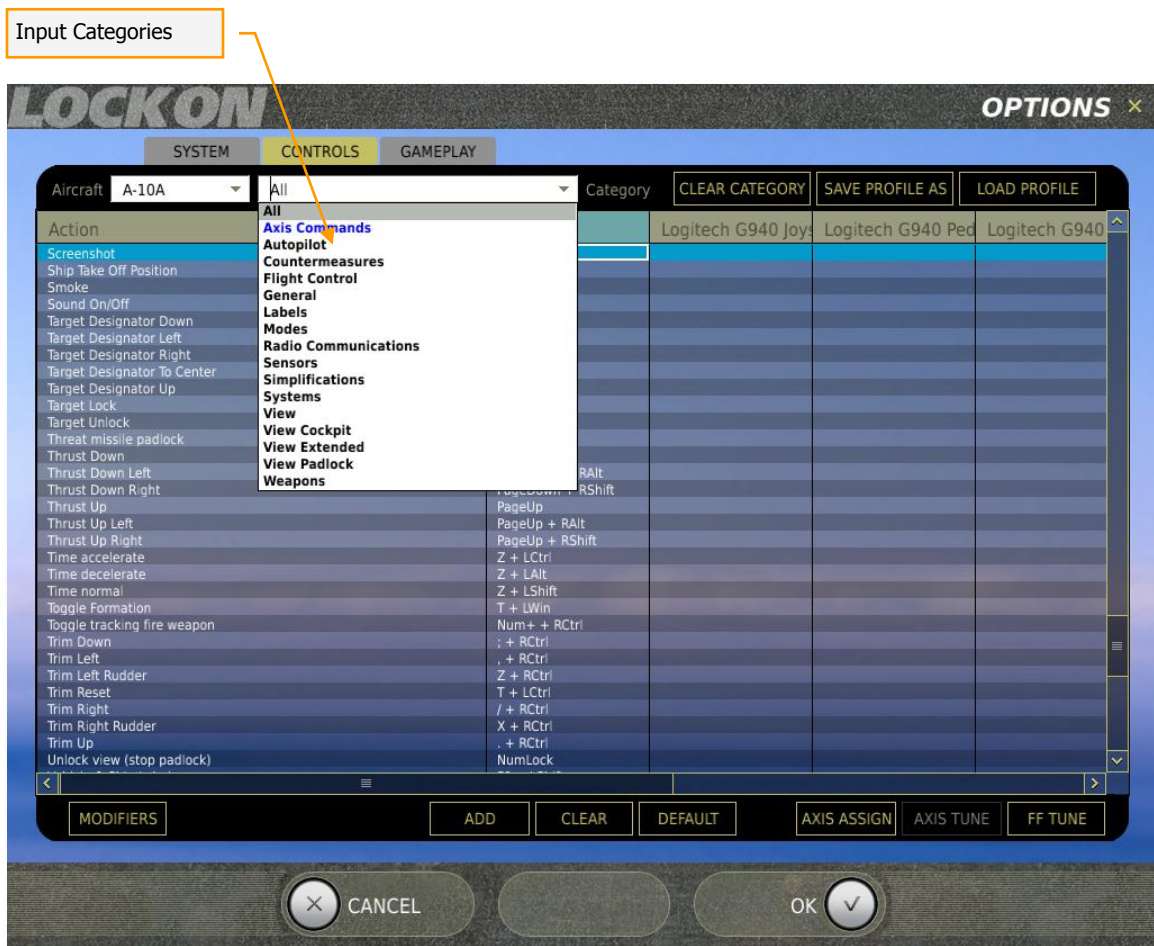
Input Categories

LOCKON

OPTIONS ×

SYSTEM CONTROLS GAMEPLAY

Aircraft A-10A

All

Category

CLEAR CATEGORY SAVE PROFILE AS LOAD PROFILE

All
Axis Commands
Autopilot
Countermeasures
Flight Control
General
Labels
Modes
Radio Communications
Sensors
Simplifications
Systems
View
View Cockpit
View Extended
View Padlock
Weapons

| Action | | Logitech G940 Joys | Logitech G940 Ped | Logitech G940 |
|---|---|---|---|---|
| Screenshot | | | | |
| Ship Take Off Position | | | | |
| Smoke | | | | |
| Sound On/Off | | | | |
| Target Designator Down | | | | |
| Target Designator Left | | | | |
| Target Designator Right | | | | |
| Target Designator To Center | | | | |
| Target Designator Up | | | | |
| Target Lock | | | | |
| Target Unlock | | | | |
| Threat missile padlock | | | | |
| Thrust Down | | | | |
| Thrust Down Left | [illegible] RAlt | | | |
| Thrust Down Right | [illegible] RShift | | | |
| Thrust Up | PageUp | | | |
| Thrust Up Left | PageUp + RAlt | | | |
| Thrust Up Right | PageUp + RShift | | | |
| Time accelerate | Z + LCtrl | | | |
| Time decelerate | Z + LAlt | | | |
| Time normal | Z + LShift | | | |
| Toggle Formation | T + LWin | | | |
| Toggle tracking fire weapon | Num+ + RCtrl | | | |
| Trim Down | ; + RCtrl | | | |
| Trim Left | , + RCtrl | | | |
| Trim Left Rudder | Z + RCtrl | | | |
| Trim Reset | T + LCtrl | | | |
| Trim Right | / + RCtrl | | | |
| Trim Right Rudder | X + RCtrl | | | |
| Trim Up | . + RCtrl | | | |
| Unlock view (stop padlock) | NumLock | | | |

MODIFIERS ADD CLEAR DEFAULT AXIS ASSIGN AXIS TUNE FF TUNE

CANCEL OK